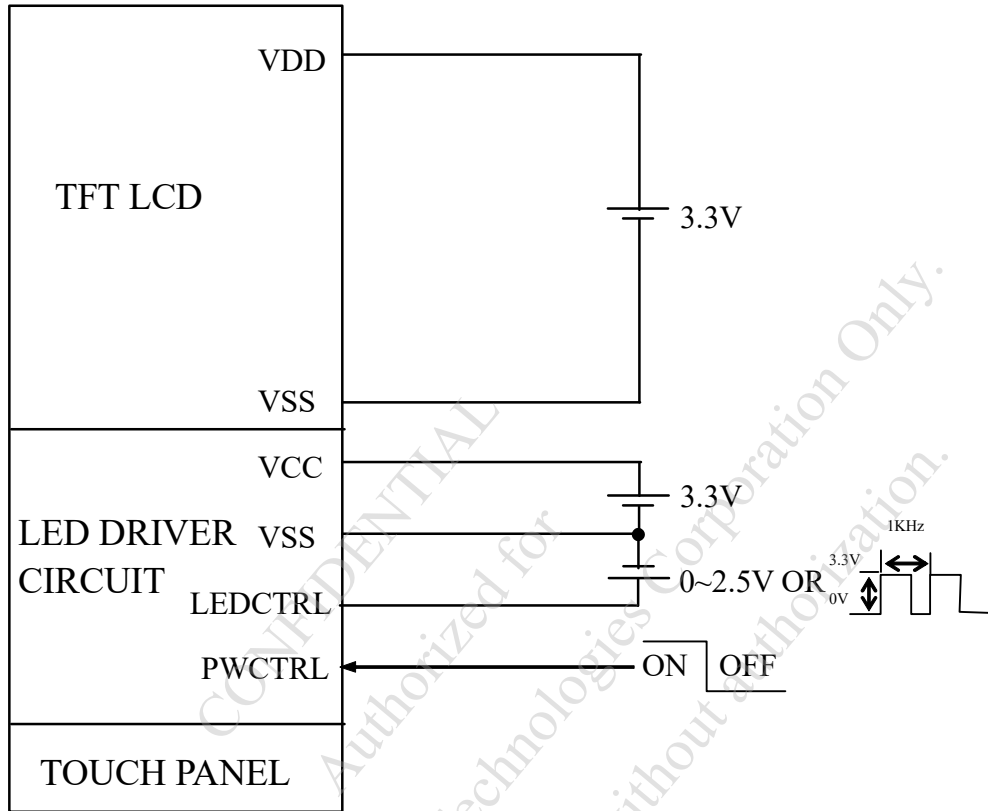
VDD

TFT LCD

3.3V

VSS

VCC

3.3V

LED DRIVER CIRCUIT

VSS

LEDCTRL

0~2.5V OR

1KHz

3.3V

0V

PWCTRL

ON

OFF

TOUCH PANEL

CONFIDENTIAL

Authorized for

Technologies Corporation Only.

without authorization.